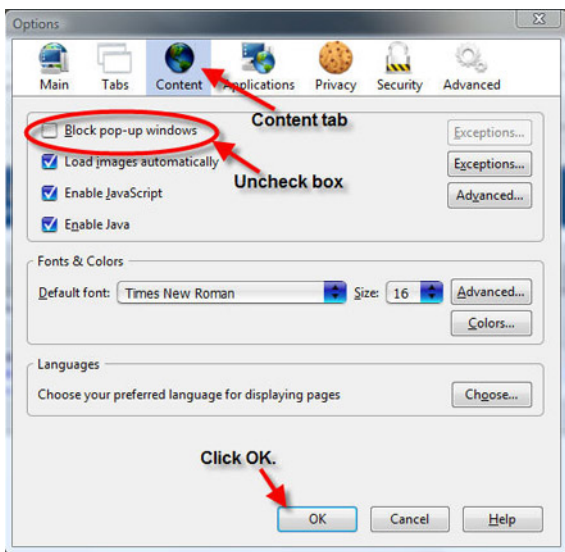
Options

Main Tabs Content Applications Privacy Security Advanced

Content tab

Block pop-up windows
Load images automatically
Enable JavaScript
Enable Java

Uncheck box

Exceptions...
Exceptions...
Advanced...

Fonts & Colors
Default font: Times New Roman Size: 16 Advanced...
Colors...

Languages
Choose your preferred language for displaying pages Choose...

Click OK.

OK Cancel Help